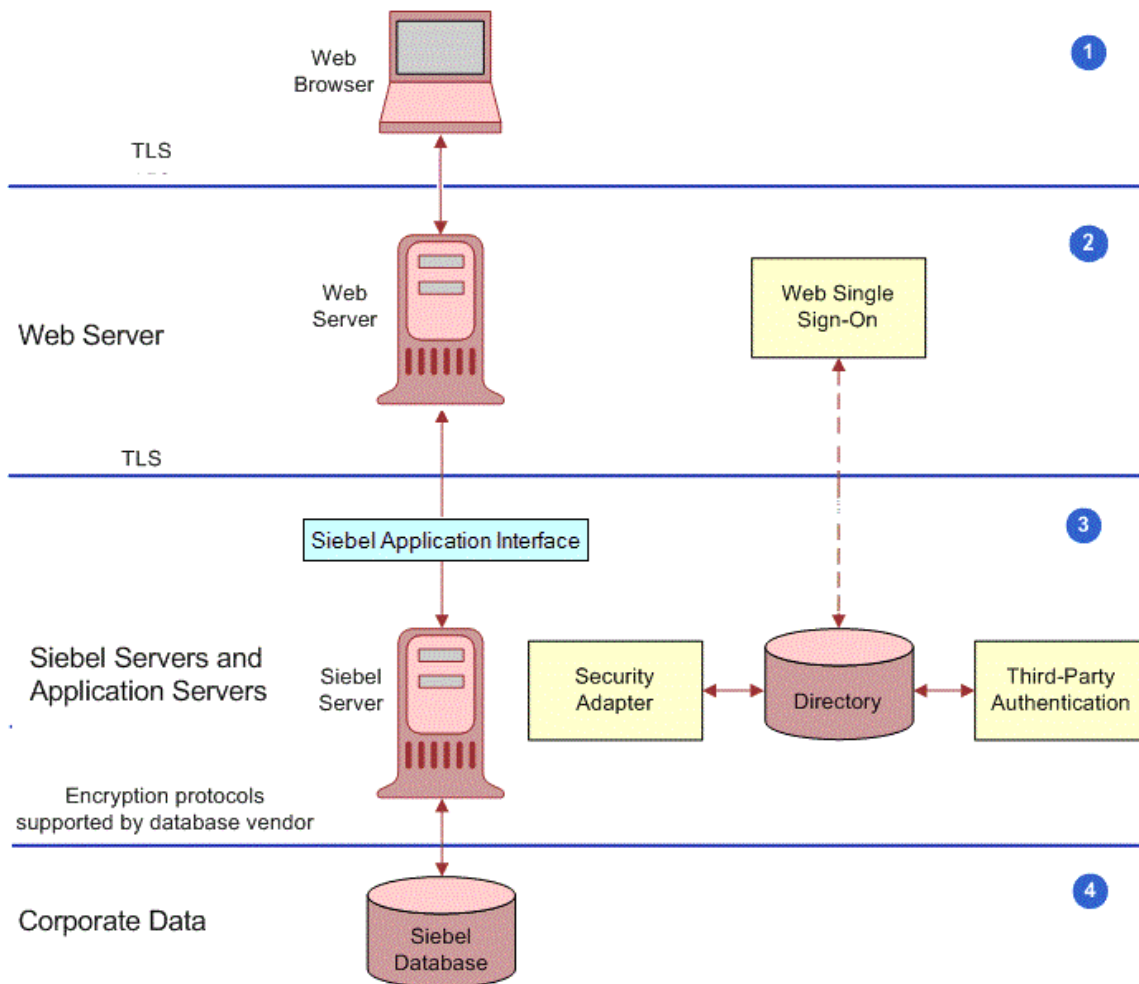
Web Browser

1

TLS

2

Web Server

Web Server

Web Single Sign-On

TLS

3

Siebel Application Interface

Siebel Servers and Application Servers

Siebel Server

Security Adapter

Directory

Third-Party Authentication

Encryption protocols supported by database vendor

4

Corporate Data

Siebel Database